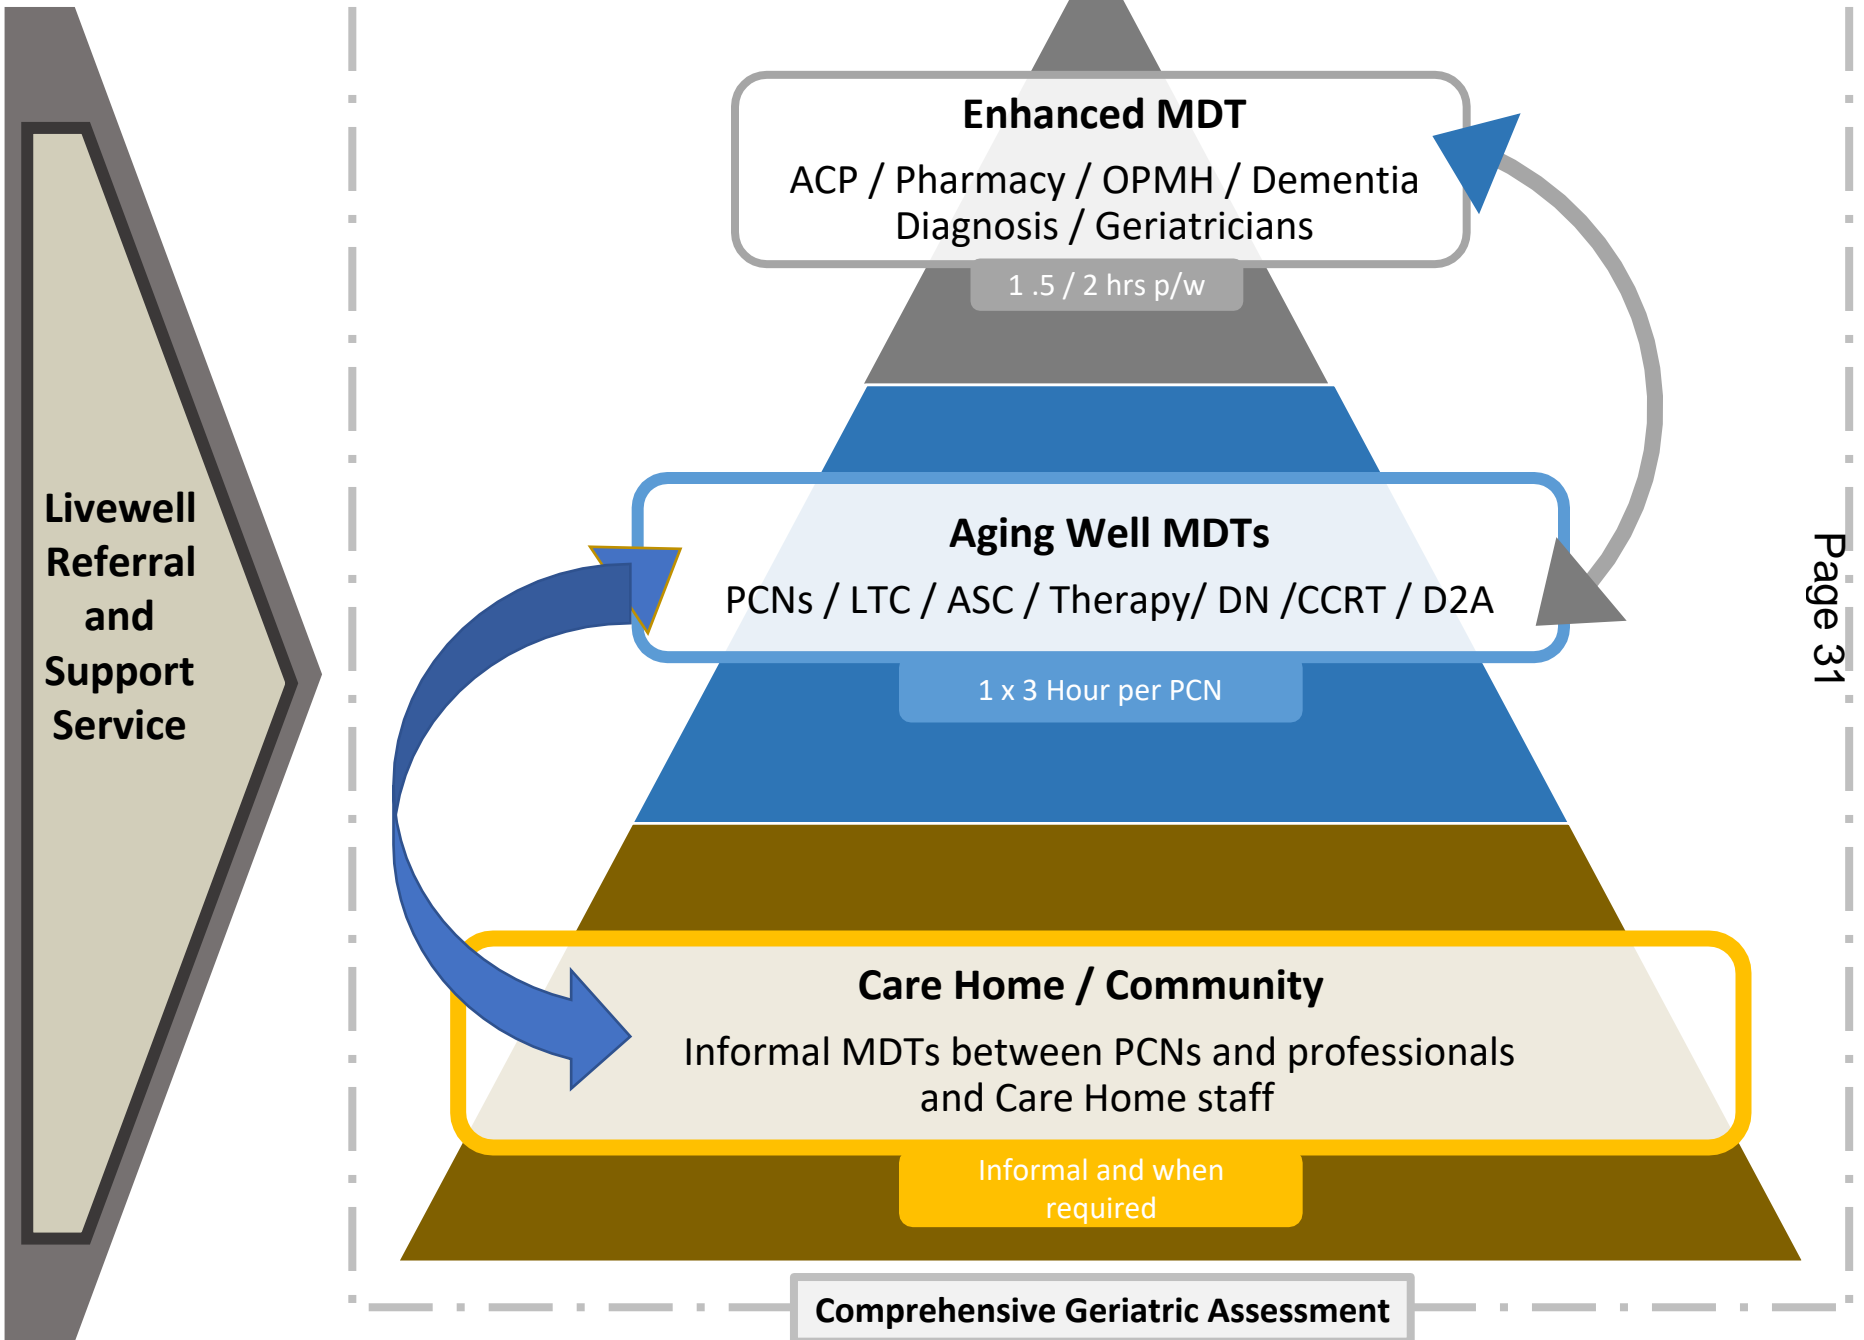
Livewell Referral and Support Service

Enhanced MDT

ACP / Pharmacy / OPMH / Dementia Diagnosis / Geriatricians

1 .5 / 2 hrs p/w

Aging Well MDTs

PCNs / LTC / ASC / Therapy/ DN /CCRT / D2A

1 x 3 Hour per PCN

Care Home / Community

Informal MDTs between PCNs and professionals and Care Home staff

Informal and when required

Comprehensive Geriatric Assessment

Page 31